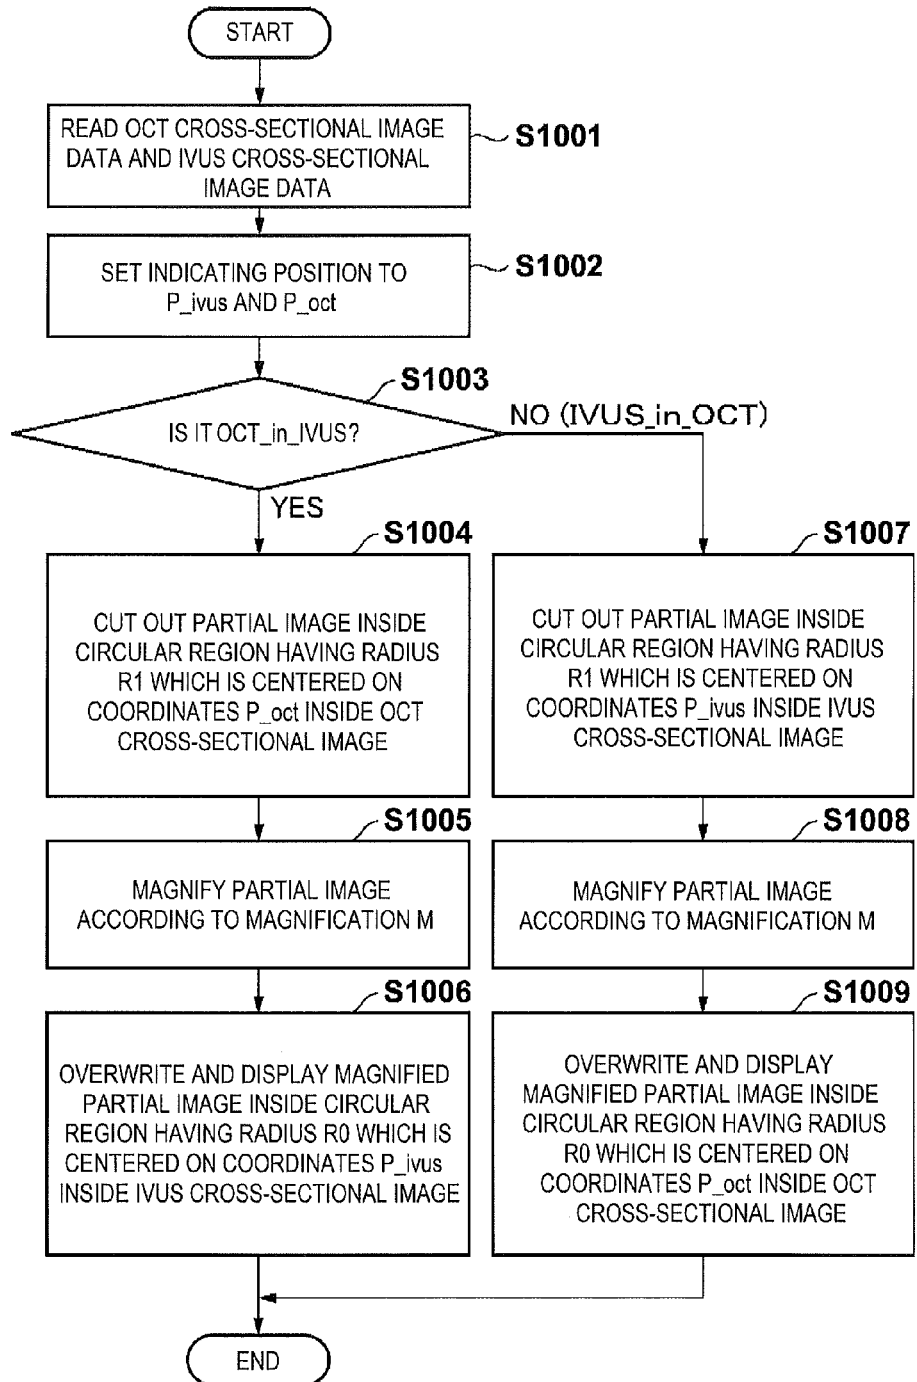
START

READ OCT CROSS-SECTIONAL IMAGE DATA AND IVUS CROSS-SECTIONAL IMAGE DATA

S1001

SET INDICATING POSITION TO P_ivus AND P_oct

S1002

S1003

IS IT OCT_in_IVUS?

NO (IVUS_in_OCT)

YES

S1004

CUT OUT PARTIAL IMAGE INSIDE CIRCULAR REGION HAVING RADIUS R1 WHICH IS CENTERED ON COORDINATES P_oct INSIDE OCT CROSS-SECTIONAL IMAGE

S1005

MAGNIFY PARTIAL IMAGE ACCORDING TO MAGNIFICATION M

S1006

OVERWRITE AND DISPLAY MAGNIFIED PARTIAL IMAGE INSIDE CIRCULAR REGION HAVING RADIUS R0 WHICH IS CENTERED ON COORDINATES P_ivus INSIDE IVUS CROSS-SECTIONAL IMAGE

S1007

CUT OUT PARTIAL IMAGE INSIDE CIRCULAR REGION HAVING RADIUS R1 WHICH IS CENTERED ON COORDINATES P_ivus INSIDE IVUS CROSS-SECTIONAL IMAGE

S1008

MAGNIFY PARTIAL IMAGE ACCORDING TO MAGNIFICATION M

S1009

OVERWRITE AND DISPLAY MAGNIFIED PARTIAL IMAGE INSIDE CIRCULAR REGION HAVING RADIUS R0 WHICH IS CENTERED ON COORDINATES P_oct INSIDE OCT CROSS-SECTIONAL IMAGE

END